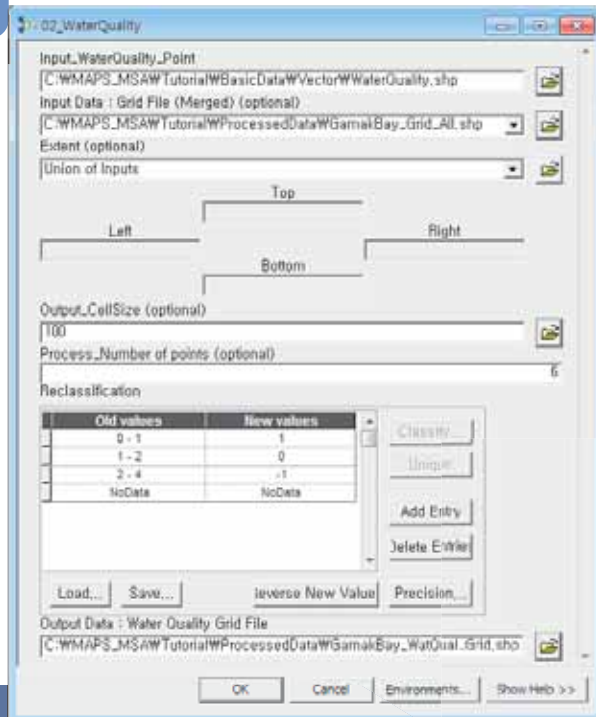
02_WaterQuality

Input_WaterQuality_Point
C:₩MAPS_MSA₩Tutorial₩BasicData₩Vector₩WaterQuality.shp
Input Data : Grid File (Merged) (optional)
C:₩MAPS_MSA₩Tutorial₩ProcessedData₩GamakBay_Grid_All.shp
Extent (optional)
Union of Inputs
Top
Left
Right
Bottom
Output_CellSize (optional)
100
Process_Number of points (optional)
6
Reclassification

| Old values | New values |
|---|---|
| 0 - 1 | 1 |
| 1 - 2 | 0 |
| 2 - 4 | -1 |
| NoData | NoData |

Classify...
Unique
Add Entry
Delete Entries
Load...
Save...
Reverse New Values
Precision...
Output Data : Water Quality Grid File
C:₩MAPS_MSA₩Tutorial₩ProcessedData₩GamakBay_WatQual_Grid.shp
OK
Cancel
Environments...
Show Help >>